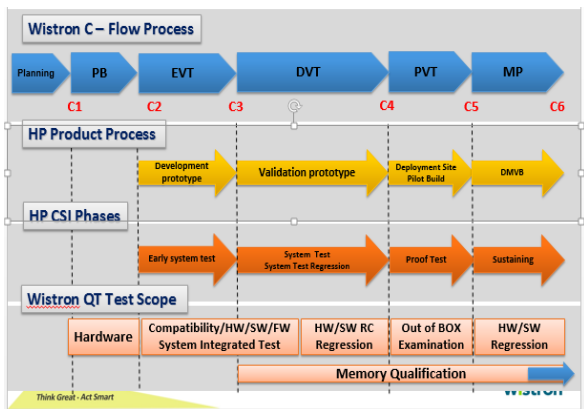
Wistron C – Flow Process

Planning

PB

EVT

DVT

PVT

MP

C1

C2

C3

C4

C5

C6

HP Product Process

Development prototype

Validation prototype

Deployment Site Pilot Build

DMVB

HP CSI Phases

Early system test

System Test
System Test Regression

Proof Test

Sustaining

Wistron QT Test Scope

Hardware

Compatibility/HW/SW/FW System Integrated Test

HW/SW RC Regression

Out of BOX Examination

HW/SW Regression

Memory Qualification

Think Great - Act Smart

Wistron